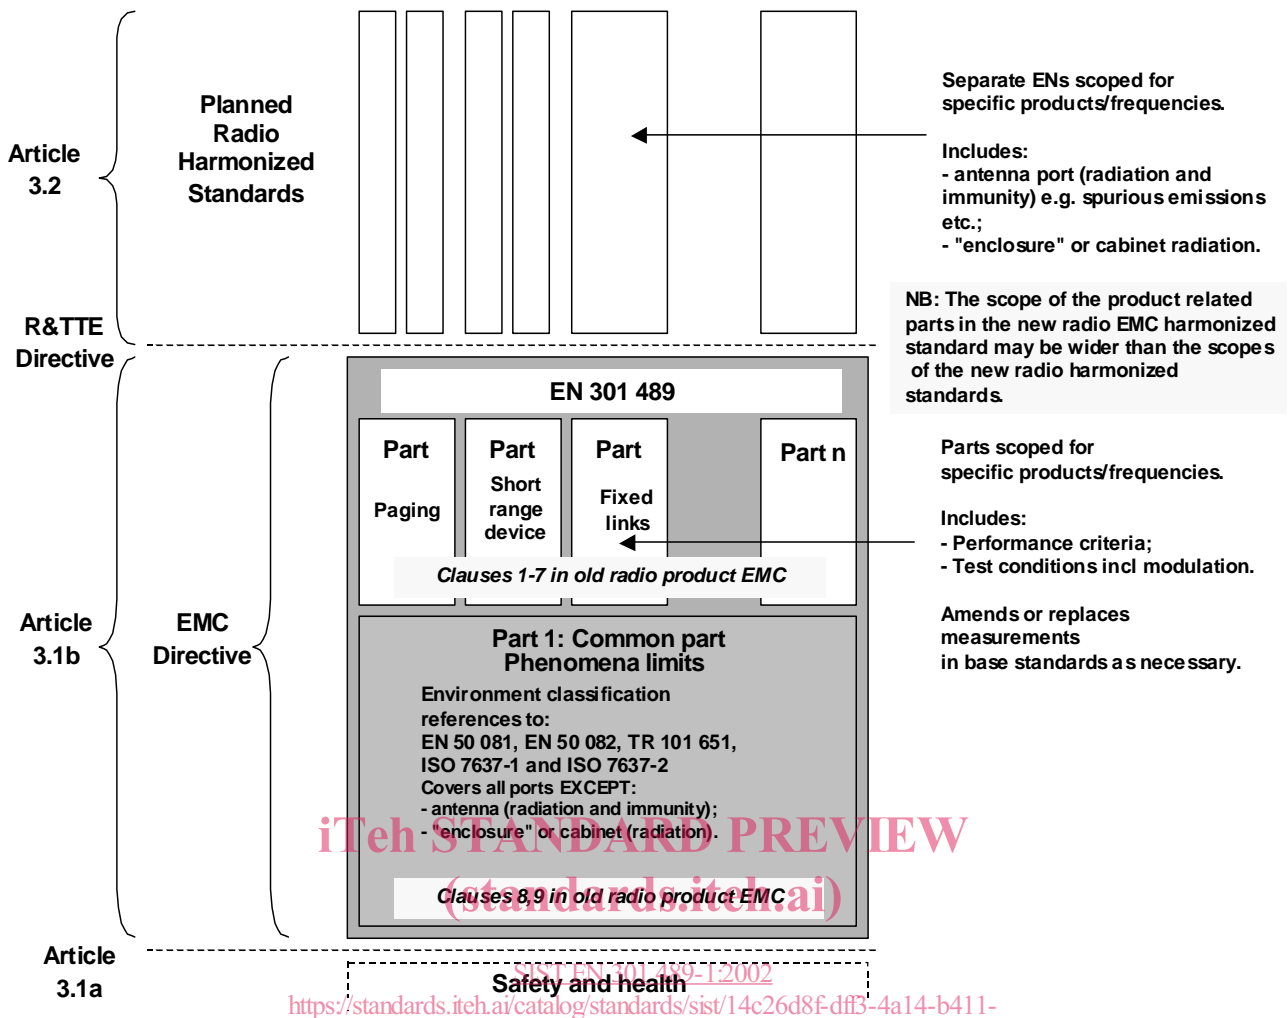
Article 3.2

Planned Radio Harmonized Standards

Separate ENs scoped for specific products/frequencies.

Includes:
- antenna port (radiation and immunity) e.g. spurious emissions etc.;
- "enclosure" or cabinet radiation.

R&TTE Directive

NB: The scope of the product related parts in the new radio EMC harmonized standard may be wider than the scopes of the new radio harmonized standards.

EN 301 489

Part Paging

Part Short range device

Part Fixed links

Part n

Parts scoped for specific products/frequencies.

Includes:
- Performance criteria;
- Test conditions incl modulation.

Clauses 1-7 in old radio product EMC

Amends or replaces measurements in base standards as necessary.

Article 3.1b

EMC Directive

Part 1: Common part Phenomena limits

Environment classification references to:
EN 50 081, EN 50 082, TR 101 651, ISO 7637-1 and ISO 7637-2
Covers all ports EXCEPT:
- antenna (radiation and immunity);
- "enclosure" or cabinet (radiation).

iTeh STANDARD PREVIEW
(standards.iteh.ai)

Clauses 8,9 in old radio product EMC

Article 3.1a

SIST EN 301 489-1:2002

Safety and health

https://standards.iteh.ai/catalog/standards/sist/14c26d8f-dff3-4a14-b411-